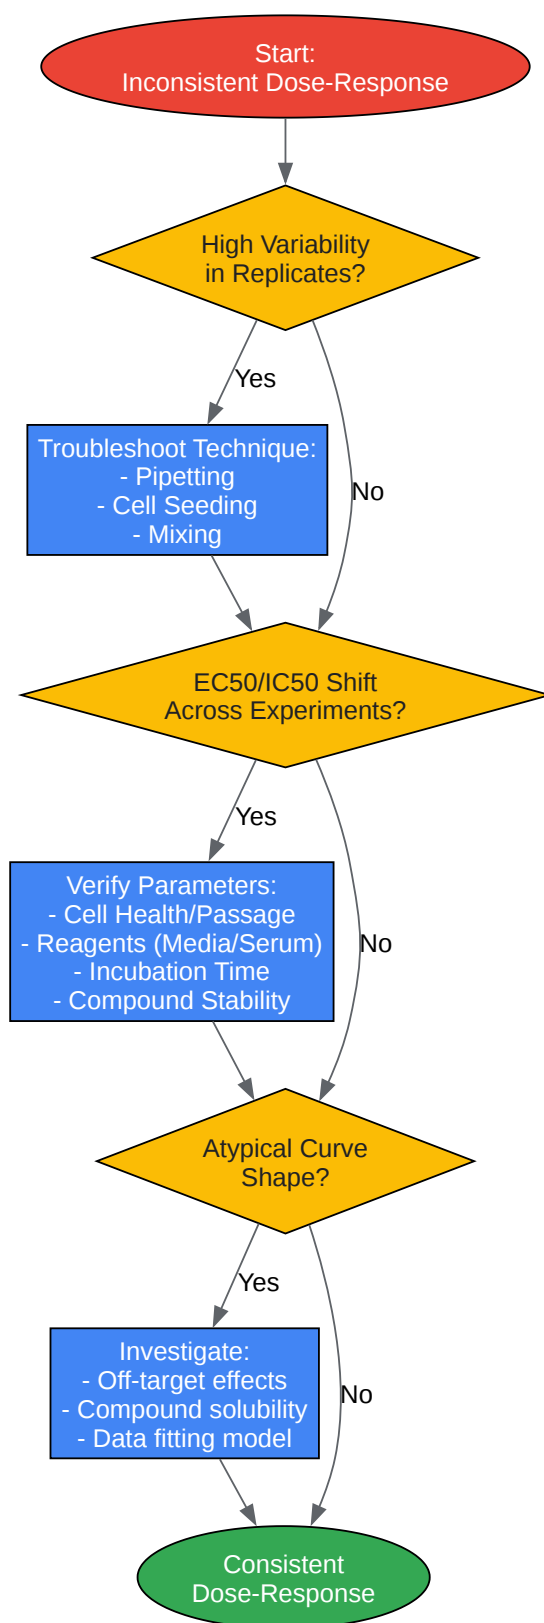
Start:
Inconsistent Dose-Response

High Variability
in Replicates?

Yes

Troubleshoot Technique:
- Pipetting
- Cell Seeding
- Mixing

No

EC50/IC50 Shift
Across Experiments?

Yes

Verify Parameters:
- Cell Health/Passage
- Reagents (Media/Serum)
- Incubation Time
- Compound Stability

No

Atypical Curve
Shape?

Yes

Investigate:
- Off-target effects
- Compound solubility
- Data fitting model

No

Consistent
Dose-Response